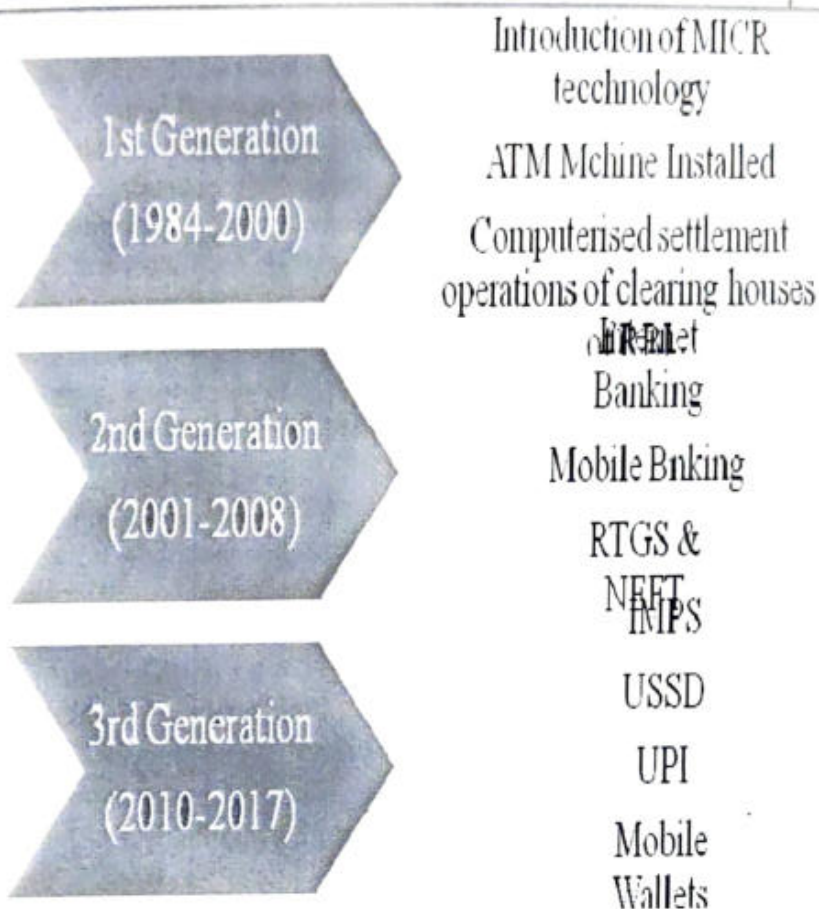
1st Generation (1984-2000)

Introduction of MICR tecchnology

ATM Mchine Installed

Computerised settlement operations of clearing houses of RBI

Internet Banking

2nd Generation (2001-2008)

Mobile Bnking

RTGS & NEFT

IMPS

3rd Generation (2010-2017)

USSD

UPI

Mobile Wallets